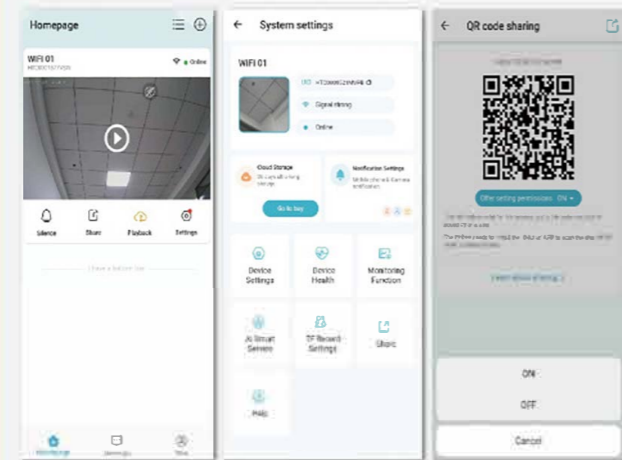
Homepage

WIFI 01

Online

Silence

Share

Playback

Settings

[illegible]

Homepage

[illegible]

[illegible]

System settings

WIFI 01

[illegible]

Signal strong

Online

Cloud Storage

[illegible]

Go to buy

Notification Settings

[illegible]

Device Settings

Device Health

Monitoring Function

AI Smart Service

TF Record Settings

Share

FAQ

QR code sharing

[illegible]

Offer setting permissions: ON

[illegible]

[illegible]

ON

OFF

Cancel